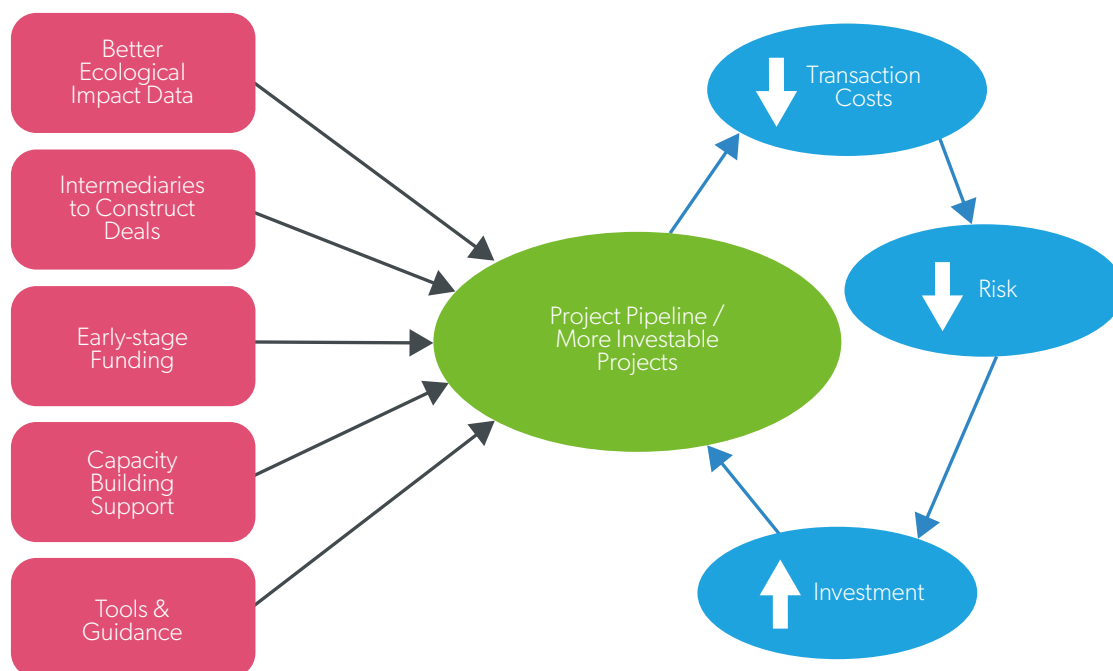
Better Ecological Impact Data

Intermediaries to Construct Deals

Early-stage Funding

Capacity Building Support

Tools & Guidance

Project Pipeline / More Investable Projects

Transaction Costs

Risk

Investment